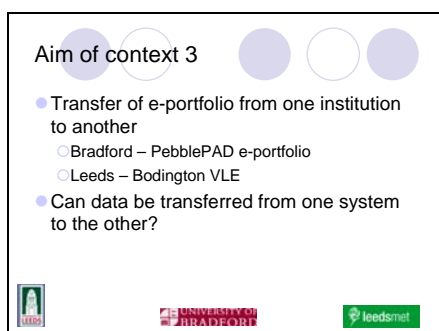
Aim of context 3

Transfer of e-portfolio from one institution to another

Bradford – PebblePAD e-portfolio

Leeds – Bodington VLE

Can data be transferred from one system to the other?

LEEDS

UNIVERSITY OF BRADFORD

leedsmet